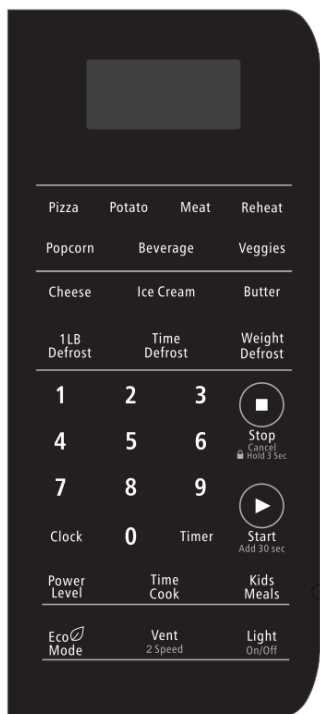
Pizza Potato Meat Reheat

Popcorn Beverage Veggies

Cheese Ice Cream Butter

1LB Defrost Time Defrost Weight Defrost

1 2 3

4 5 6 Stop Cancel Hold 3 Sec

7 8 9

Clock 0 Timer Start Add 30 sec

Power Level Time Cook Kids Meals

Eco Mode Vent 2 Speed Light On/Off